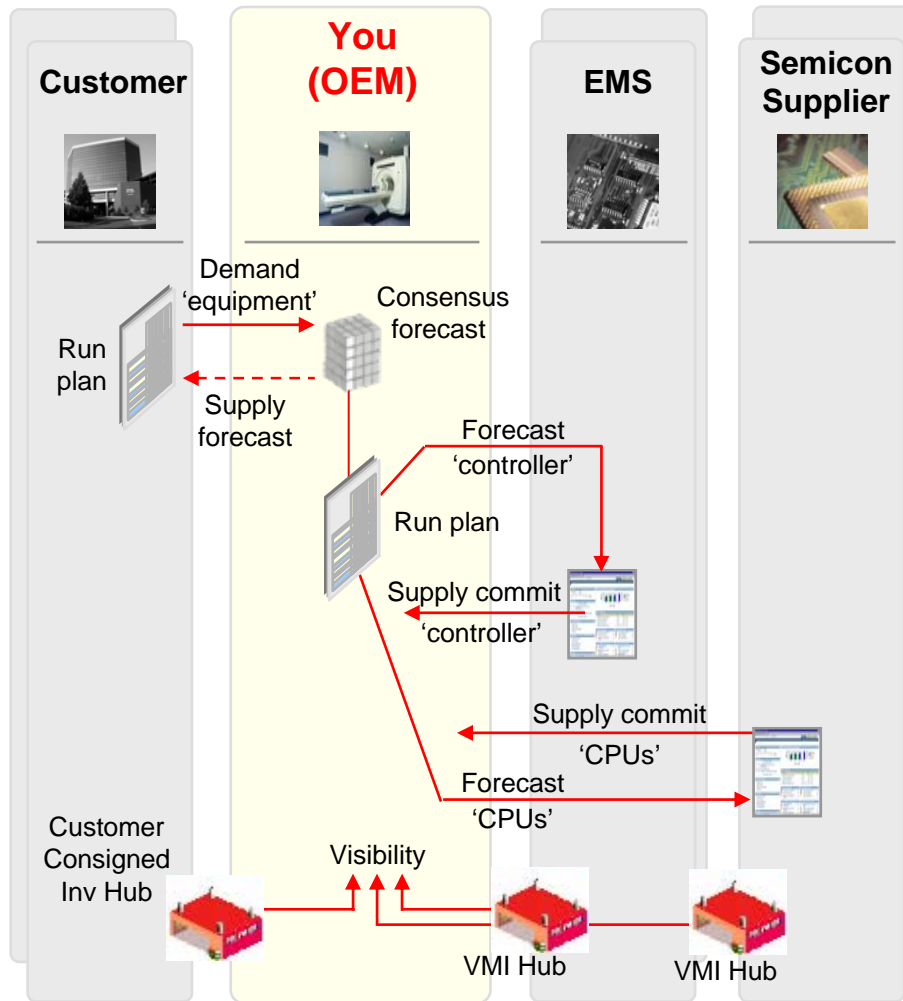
Customer

You (OEM)

EMS

Semicon Supplier

Demand 'equipment'

Consensus forecast

Run plan

Supply forecast

Forecast 'controller'

Run plan

Supply commit 'controller'

Supply commit 'CPUs'

Forecast 'CPUs'

Customer Consigned Inv Hub

Visibility

VMI Hub

VMI Hub